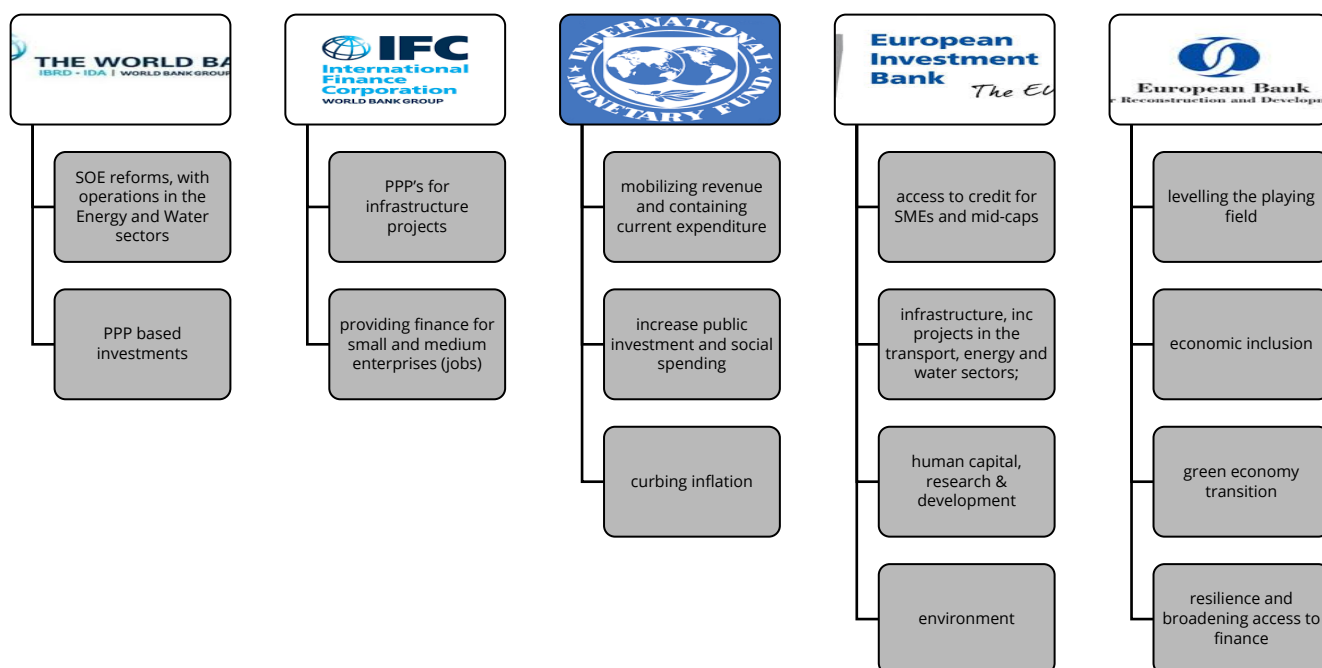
THE WORLD BA
IBRD · IDA | WORLD BANK GROUP

SOE reforms, with operations in the Energy and Water sectors

PPP based investments

IFC
International Finance Corporation
WORLD BANK GROUP

PPP's for infrastructure projects

providing finance for small and medium enterprises (jobs)

INTERNATIONAL MONETARY FUND

mobilizing revenue and containing current expenditure

increase public investment and social spending

curbing inflation

European Investment Bank
The E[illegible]

access to credit for SMEs and mid-caps

infrastructure, inc projects in the transport, energy and water sectors;

human capital, research & development

environment

European Bank
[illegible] Reconstruction and Develop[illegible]

levelling the playing field

economic inclusion

green economy transition

resilience and broadening access to finance